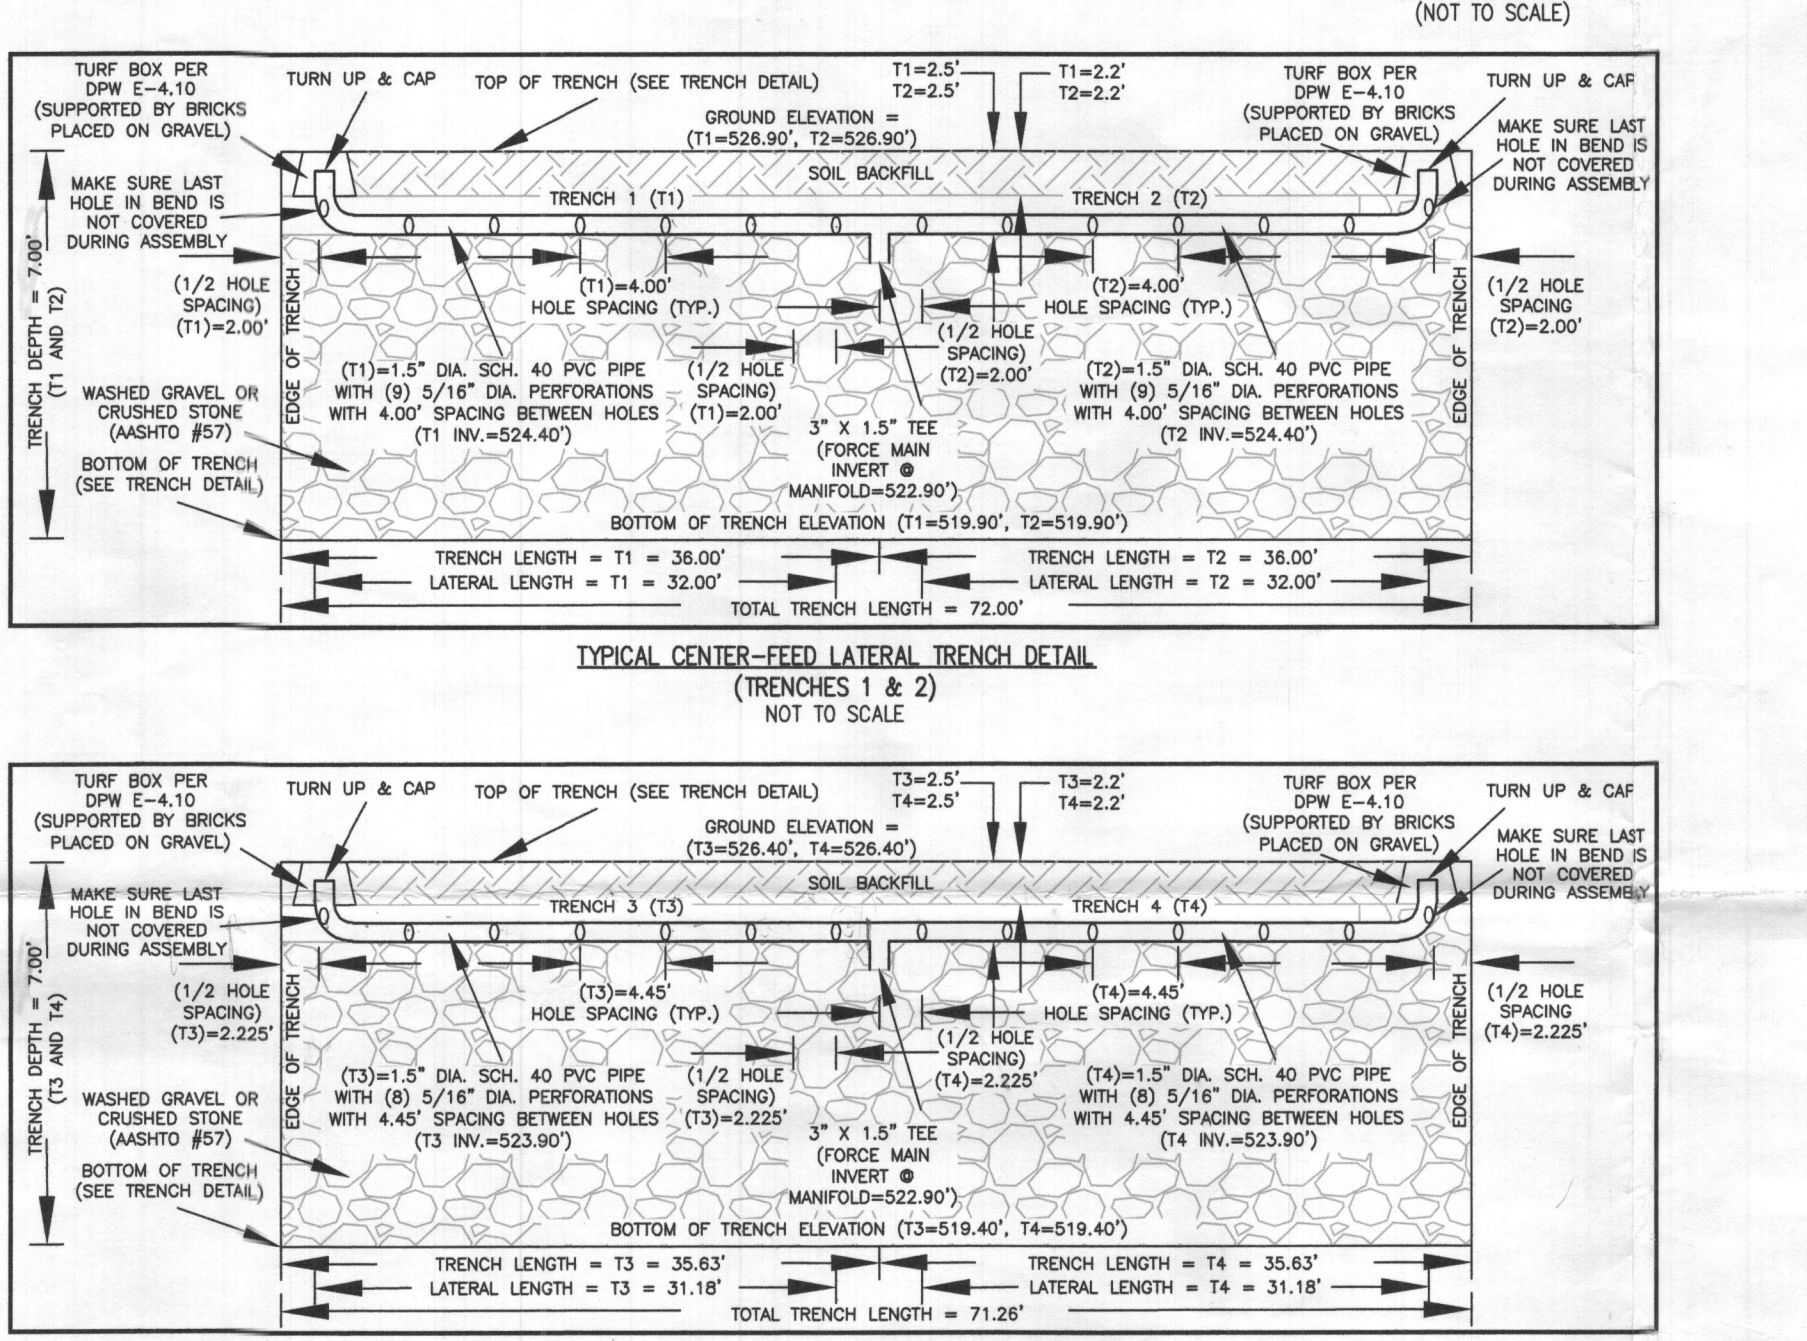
(NOT TO SCALE)

TURF BOX PER DPW E-4.10 (SUPPORTED BY BRICKS PLACED ON GRAVEL)

TURN UP & CAP

TOP OF TRENCH (SEE TRENCH DETAIL)

T1=2.5'
T2=2.5'

T1=2.2'
T2=2.2'

GROUND ELEVATION = (T1=526.90', T2=526.90')

TURF BOX PER DPW E-4.10 (SUPPORTED BY BRICKS PLACED ON GRAVEL)

TURN UP & CAP

MAKE SURE LAST HOLE IN BEND IS NOT COVERED DURING ASSEMBLY

SOIL BACKFILL

MAKE SURE LAST HOLE IN BEND IS NOT COVERED DURING ASSEMBLY

TRENCH 1 (T1)

TRENCH 2 (T2)

TRENCH DEPTH = 7.00' (T1 AND T2)

(1/2 HOLE SPACING) (T1)=2.00'

(T1)=4.00' HOLE SPACING (TYP.)

(T2)=4.00' HOLE SPACING (TYP.)

(1/2 HOLE SPACING) (T2)=2.00'

EDGE OF TRENCH

(1/2 HOLE SPACING) (T2)=2.00'

EDGE OF TRENCH

(T1)=1.5" DIA. SCH. 40 PVC PIPE WITH (9) 5/16" DIA. PERFORATIONS WITH 4.00' SPACING BETWEEN HOLES (T1 INV.=524.40')

(1/2 HOLE SPACING) (T1)=2.00'

(T2)=1.5" DIA. SCH. 40 PVC PIPE WITH (9) 5/16" DIA. PERFORATIONS WITH 4.00' SPACING BETWEEN HOLES (T2 INV.=524.40')

WASHED GRAVEL OR CRUSHED STONE (AASHTO #57)

3" X 1.5" TEE (FORCE MAIN INVERT @ MANIFOLD=522.90')

BOTTOM OF TRENCH (SEE TRENCH DETAIL)

BOTTOM OF TRENCH ELEVATION (T1=519.90', T2=519.90')

TRENCH LENGTH = T1 = 36.00'

TRENCH LENGTH = T2 = 36.00'

LATERAL LENGTH = T1 = 32.00'

LATERAL LENGTH = T2 = 32.00'

TOTAL TRENCH LENGTH = 72.00'

TYPICAL CENTER-FEED LATERAL TRENCH DETAIL
(TRENCHES 1 & 2)
NOT TO SCALE

TURF BOX PER DPW E-4.10 (SUPPORTED BY BRICKS PLACED ON GRAVEL)

TURN UP & CAP

TOP OF TRENCH (SEE TRENCH DETAIL)

T3=2.5'
T4=2.5'

T3=2.2'
T4=2.2'

GROUND ELEVATION = (T3=526.40', T4=526.40')

TURF BOX PER DPW E-4.10 (SUPPORTED BY BRICKS PLACED ON GRAVEL)

TURN UP & CAP

MAKE SURE LAST HOLE IN BEND IS NOT COVERED DURING ASSEMBLY

SOIL BACKFILL

MAKE SURE LAST HOLE IN BEND IS NOT COVERED DURING ASSEMBLY

TRENCH 3 (T3)

TRENCH 4 (T4)

TRENCH DEPTH = 7.00' (T3 AND T4)

(1/2 HOLE SPACING) (T3)=2.225'

(T3)=4.45' HOLE SPACING (TYP.)

(T4)=4.45' HOLE SPACING (TYP.)

(1/2 HOLE SPACING) (T4)=2.225'

EDGE OF TRENCH

(1/2 HOLE SPACING) (T4)=2.225'

EDGE OF TRENCH

(T3)=1.5" DIA. SCH. 40 PVC PIPE WITH (8) 5/16" DIA. PERFORATIONS WITH 4.45' SPACING BETWEEN HOLES (T3 INV.=523.90')

(1/2 HOLE SPACING) (T3)=2.225'

(T4)=1.5" DIA. SCH. 40 PVC PIPE WITH (8) 5/16" DIA. PERFORATIONS WITH 4.45' SPACING BETWEEN HOLES (T4 INV.=523.90')

WASHED GRAVEL OR CRUSHED STONE (AASHTO #57)

3" X 1.5" TEE (FORCE MAIN INVERT @ MANIFOLD=522.90')

BOTTOM OF TRENCH (SEE TRENCH DETAIL)

BOTTOM OF TRENCH ELEVATION (T3=519.40', T4=519.40')

TRENCH LENGTH = T3 = 35.63'

TRENCH LENGTH = T4 = 35.63'

LATERAL LENGTH = T3 = 31.18'

LATERAL LENGTH = T4 = 31.18'

TOTAL TRENCH LENGTH = 71.26'